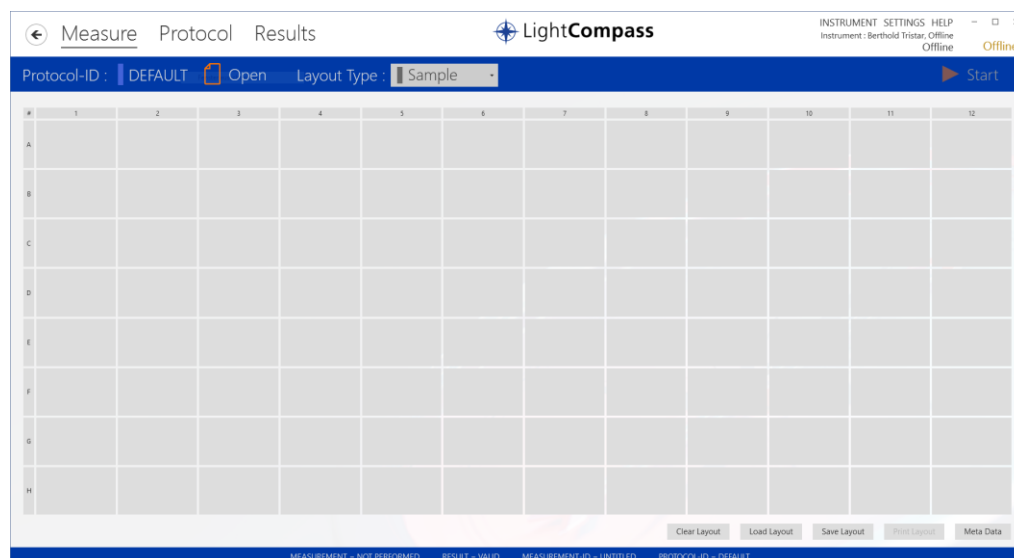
Measure Protocol Results

LightCompass

INSTRUMENT SETTINGS HELP
Instrument : Berthold Tristar, Offline
Offline

Offlin

Protocol-ID : DEFAULT Open Layout Type : Sample

Start

| # | 1 | 2 | 3 | 4 | 5 | 6 | 7 | 8 | 9 | 10 | 11 | 12 |
|---|---|---|---|---|---|---|---|---|---|---|---|---|
| A | | | | | | | | | | | | |
| B | | | | | | | | | | | | |
| C | | | | | | | | | | | | |
| D | | | | | | | | | | | | |
| E | | | | | | | | | | | | |
| F | | | | | | | | | | | | |
| G | | | | | | | | | | | | |
| H | | | | | | | | | | | | |

Clear Layout Load Layout Save Layout Print Layout Meta Data

MEASUREMENT = NOT PERFORMED RESULT = VALID MEASUREMENT-ID = UNTITLED PROTOCOL-ID = DEFAULT